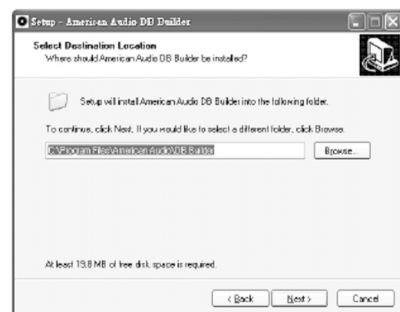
Setup - American Audio DB Builder

Select Destination Location
Where should American Audio DB Builder be installed?

Setup will install American Audio DB Builder into the following folder.

To continue, click Next. If you would like to select a different folder, click Browse.

C:\Program Files\American Audio\DB Builder

Browse...

At least 19.8 MB of free disk space is required.

< Back

Next >

Cancel